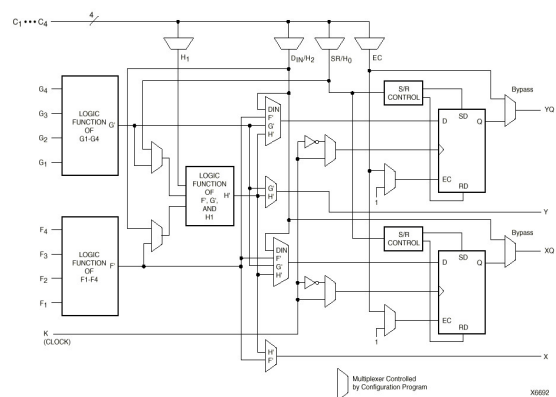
$C_1 \cdots C_4$
4
$H_1$
$D_{IN}/H_2$
$SR/H_0$
EC

$G_4$
$G_3$
$G_2$
$G_1$
LOGIC FUNCTION OF G1-G4
G'

LOGIC FUNCTION OF F', G', AND H1
H'

DIN
F'
G'
H'

G'
H'

S/R CONTROL
D
SD
Q
EC
RD
1
Bypass
YQ

Y

$F_4$
$F_3$
$F_2$
$F_1$
LOGIC FUNCTION OF F1-F4
F'

DIN
F'
G'
H'

S/R CONTROL
D
SD
Q
EC
RD
1
Bypass
XQ

K
(CLOCK)

H'
F'
X

Multiplexer Controlled by Configuration Program

X6692